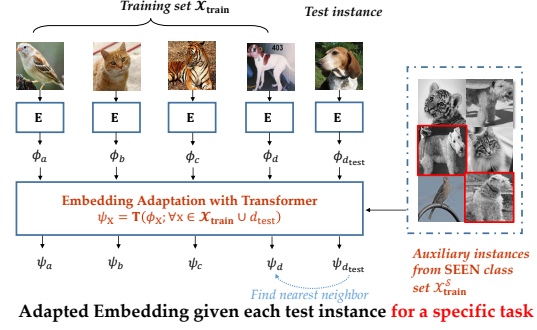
Training set $\mathcal{X}_{\mathbf{train}}$

Test instance

403

E

E

E

E

E

$\phi_a$

$\phi_b$

$\phi_c$

$\phi_d$

$\phi_{d_{\text{test}}}$

Embedding Adaptation with Transformer

$\psi_{\mathbf{X}} = \mathbf{T}(\phi_{\mathbf{X}}; \forall \mathbf{x} \in \mathcal{X}_{\mathbf{train}} \cup d_{\text{test}})$

$\psi_a$

$\psi_b$

$\psi_c$

$\psi_d$

$\psi_{d_{\text{test}}}$

Find nearest neighbor

Auxiliary instances from SEEN class set $\mathcal{X}^{\mathcal{S}}_{\mathbf{train}}$

Adapted Embedding given each test instance for a specific task